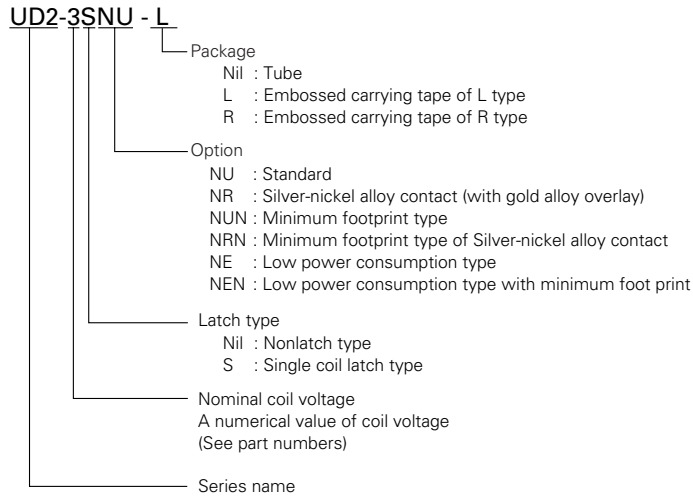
UD2-3SNU - L

Package
Nil : Tube
L : Embossed carrying tape of L type
R : Embossed carrying tape of R type

Option
NU : Standard
NR : Silver-nickel alloy contact (with gold alloy overlay)
NUN : Minimum footprint type
NRN : Minimum footprint type of Silver-nickel alloy contact
NE : Low power consumption type
NEN : Low power consumption type with minimum foot print

Latch type
Nil : Nonlatch type
S : Single coil latch type

Nominal coil voltage
A numerical value of coil voltage
(See part numbers)

Series name